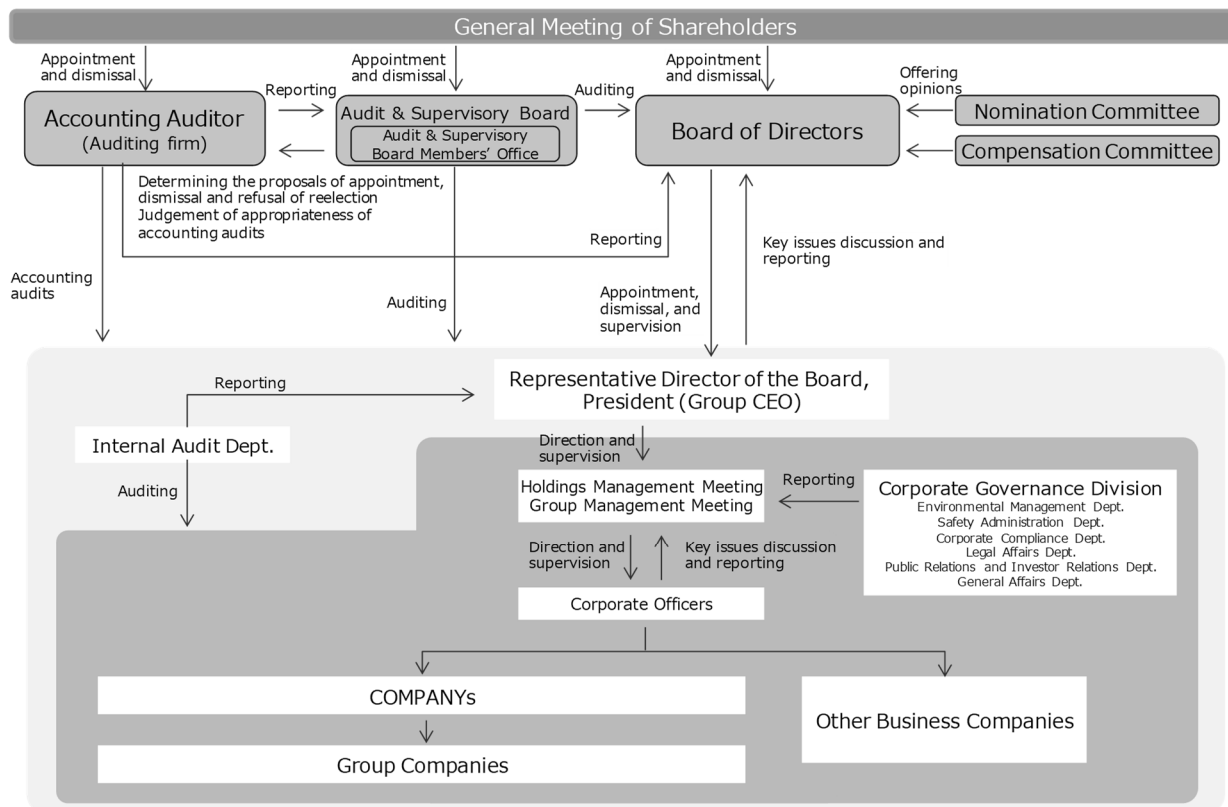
General Meeting of Shareholders

Appointment and dismissal

Appointment and dismissal

Appointment and dismissal

Offering opinions

Accounting Auditor (Auditing firm)

Reporting

Audit & Supervisory Board

Audit & Supervisory Board Members' Office

Auditing

Board of Directors

Nomination Committee

Compensation Committee

Determining the proposals of appointment, dismissal and refusal of reelection
Judgement of appropriateness of accounting audits

Reporting

Key issues discussion and reporting

Accounting audits

Auditing

Appointment, dismissal, and supervision

Reporting

Representative Director of the Board, President (Group CEO)

Internal Audit Dept.

Direction and supervision

Auditing

Holdings Management Meeting
Group Management Meeting

Reporting

Corporate Governance Division
Environmental Management Dept.
Safety Administration Dept.
Corporate Compliance Dept.
Legal Affairs Dept.
Public Relations and Investor Relations Dept.
General Affairs Dept.

Direction and supervision

Key issues discussion and reporting

Corporate Officers

COMPANYs

Other Business Companies

Group Companies